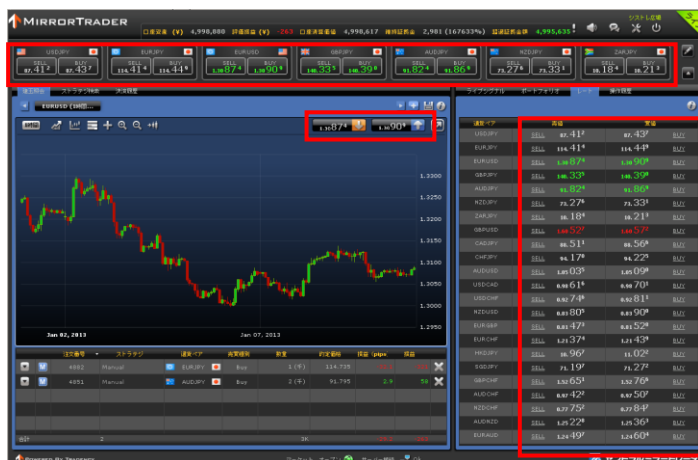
MIRRORTRADER

口座残高 (¥) 4,998,888 評価損益 (¥) -263 口座資産総額 4,998,617 維持証拠金 2,981 (167633%) 拘束証拠金額 4,995,635 システム設定

USDJPY SELL 87.41² BUY 87.43²
EURJPY SELL 114.41⁴ BUY 114.44⁹
EURUSD SELL 1.30 87⁴ BUY 1.30 90⁶
GBPJPY SELL 140.33³ BUY 140.39⁸
AUDJPY SELL 91.82⁴ BUY 91.86⁸
NZDJPY SELL 73.27⁶ BUY 73.33³
ZARJPY SELL 10.18⁴ BUY 10.21³

注文作成 ストラテジ検索 決済履歴

EURUSD [1時間]

1.30 87⁴ 1.30 90⁶

1.3300
1.3250
1.3200
1.3150
1.3100
1.3050
1.3000
1.2950

Jan 02, 2013 Jan 07, 2013

| | | 注文番号 | ストラテジ | 通貨ペア | | 売買種別 | 数量 | 約定価格 | 損益 (pips) | 損益 |
|---|---|---|---|---|---|---|---|---|---|---|
| | | 4882 | Manual | EURJPY | | Buy | 1 (千) | 114.735 | | |
| | | 4851 | Manual | AUDJPY | | Buy | 2 (千) | 91.795 | 2.9 | 58 |

合計 2 3K

ライブシグナル ポートフォリオ レート 操作履歴

| 通貨ペア | | 売値 | | 買値 | |
|---|---|---|---|---|---|
| USDJPY | SELL | 87.41² | | 87.43² | BUY |
| EURJPY | SELL | 114.41⁴ | | 114.44⁹ | BUY |
| EURUSD | SELL | 1.30 87⁴ | | 1.30 90⁶ | BUY |
| GBPJPY | SELL | 140.33³ | | 140.39⁸ | BUY |
| AUDJPY | SELL | 91.82⁴ | | 91.86⁸ | BUY |
| NZDJPY | SELL | 73.27⁶ | | 73.33³ | BUY |
| ZARJPY | SELL | 10.18⁴ | | 10.21³ | BUY |
| GBPUSD | SELL | 1.60 52⁶ | | 1.60 57² | BUY |
| CADJPY | SELL | 88.51¹ | | 88.56⁸ | BUY |
| CHFJPY | SELL | 94.17⁸ | | 94.22³ | BUY |
| AUDUSD | SELL | 1.05 03⁵ | | 1.05 09⁸ | BUY |
| USDCAD | SELL | 0.98 61⁶ | | 0.98 70¹ | BUY |
| USDCHF | SELL | 0.92 74⁸ | | 0.92 81¹ | BUY |
| NZDUSD | SELL | 0.83 80⁸ | | 0.83 90⁸ | BUY |
| EURGBP | SELL | 0.81 47³ | | 0.81 52⁸ | BUY |
| EURCHF | SELL | 1.21 37⁴ | | 1.21 43⁸ | BUY |
| HKDJPY | SELL | 11.96⁷ | | 11.02² | BUY |
| SGDJPY | SELL | 71.19⁷ | | 71.27² | BUY |
| GBPCHF | SELL | 1.52 65¹ | | 1.52 76⁸ | BUY |
| AUDCHF | SELL | 0.97 42² | | 0.97 50² | BUY |
| NZDCHF | SELL | 0.77 75² | | 0.77 84² | BUY |
| EURAUD | SELL | 1.25 22⁸ | | 1.25 36³ | BUY |
| EURNZD | SELL | 1.24 49⁷ | | 1.24 60⁴ | BUY |

Powered By Tradency